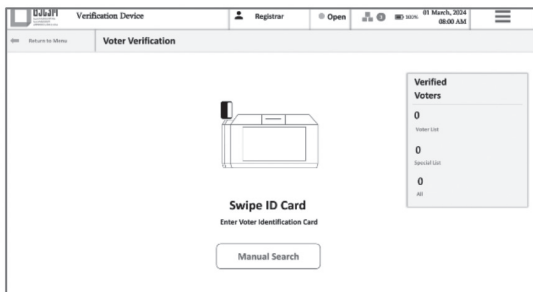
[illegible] Verification Device

Registrar

Open

100%

01 March, 2024
08:00 AM

Return to Menu

Voter Verification

Verified Voters

0
Voter List

0
Special List

0
All

Swipe ID Card

Enter Voter Identification Card

Manual Search